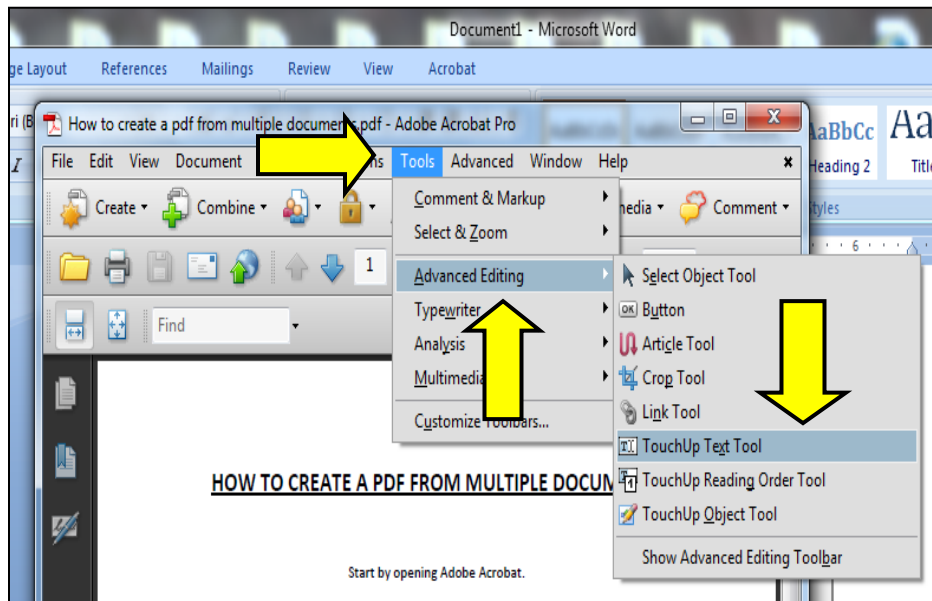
Document1 - Microsoft Word

ge Layout References Mailings Review View Acrobat

ri (B

How to create a pdf from multiple documents.pdf - Adobe Acrobat Pro

File Edit View Document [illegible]s Tools Advanced Window Help

Create Combine

1

Find

Comment & Markup
Select & Zoom
Advanced Editing
Typewriter
Analysis
Multimedia
Customize Toolbars...

Select Object Tool
Button
Article Tool
Crop Tool
Link Tool
TouchUp Text Tool
TouchUp Reading Order Tool
TouchUp Object Tool
Show Advanced Editing Toolbar

nedia Comment

AaBbCc Aa
Heading 2 Title
Styles

HOW TO CREATE A PDF FROM MULTIPLE DOCUM

Start by opening Adobe Acrobat.